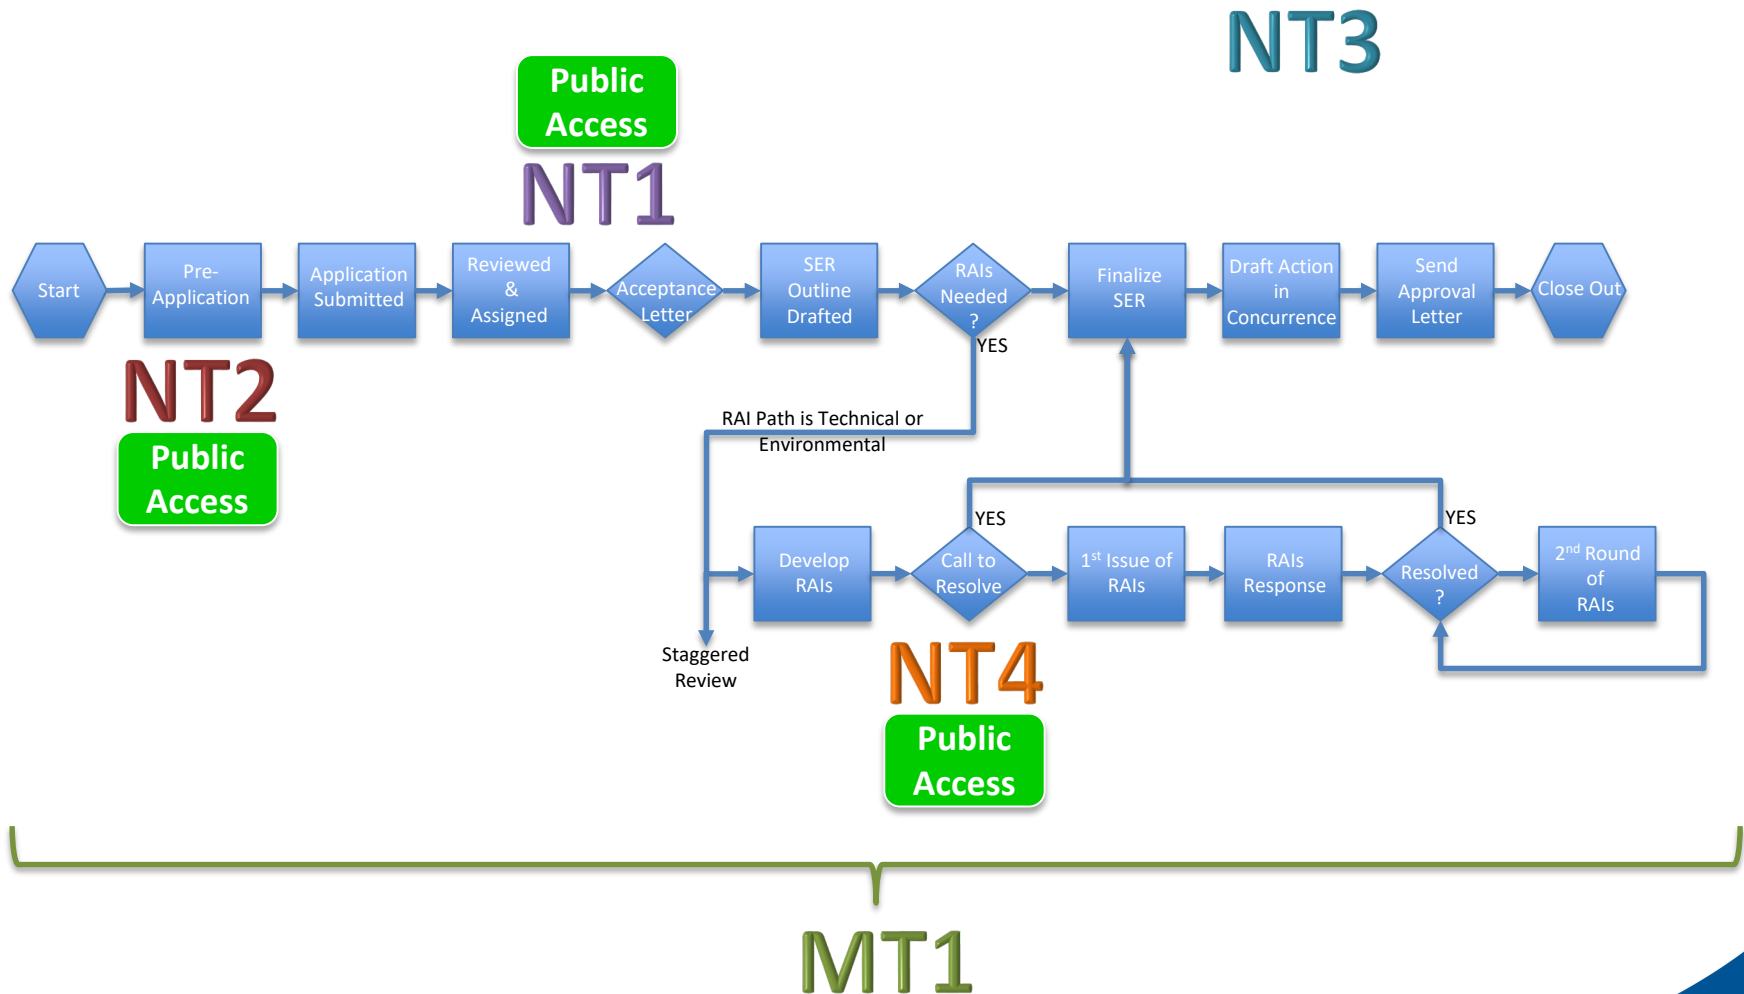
NT3

Public Access

NT1

Start

Pre-Application

Application Submitted

Reviewed & Assigned

Acceptance Letter

SER Outline Drafted

RAIs Needed ?

Finalize SER

Draft Action in Concurrence

Send Approval Letter

Close Out

NT2

Public Access

YES

RAI Path is Technical or Environmental

YES

YES

Develop RAIs

Call to Resolve

1$^{st}$ Issue of RAIs

RAIs Response

Resolved ?

2$^{nd}$ Round of RAIs

Staggered Review

NT4

Public Access

MT1